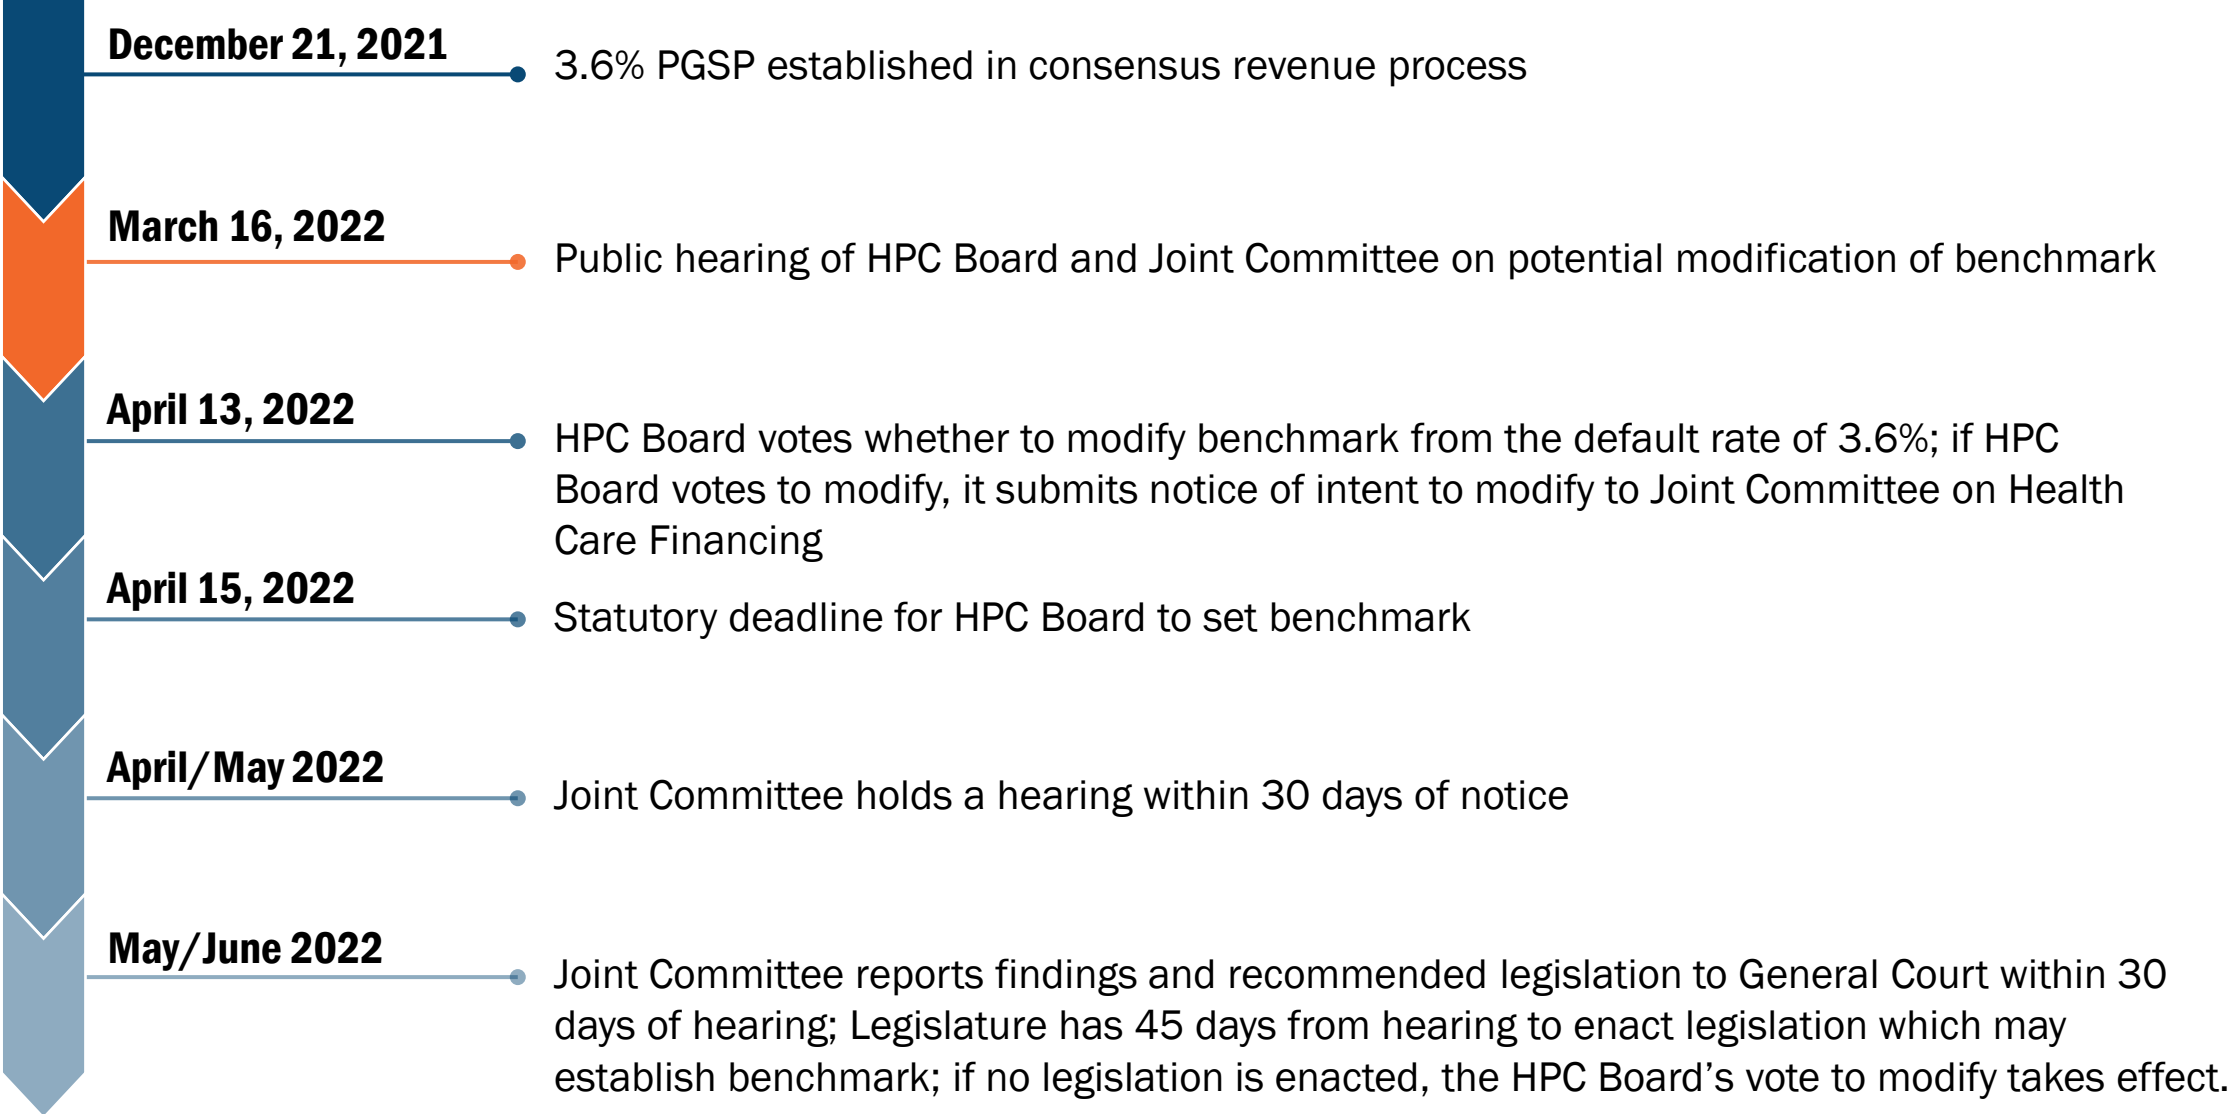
December 21, 2021

3.6% PGSP established in consensus revenue process

March 16, 2022

Public hearing of HPC Board and Joint Committee on potential modification of benchmark

April 13, 2022

HPC Board votes whether to modify benchmark from the default rate of 3.6%; if HPC Board votes to modify, it submits notice of intent to modify to Joint Committee on Health Care Financing

April 15, 2022

Statutory deadline for HPC Board to set benchmark

April/May 2022

Joint Committee holds a hearing within 30 days of notice

May/June 2022

Joint Committee reports findings and recommended legislation to General Court within 30 days of hearing; Legislature has 45 days from hearing to enact legislation which may establish benchmark; if no legislation is enacted, the HPC Board's vote to modify takes effect.